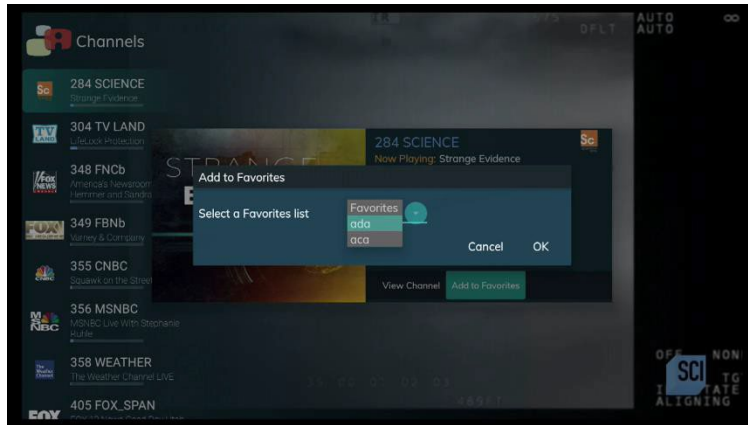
Channels

Sc 284 SCIENCE
Strange Evidence

TV LAND 304 TV LAND
LifeLock Protection

FOX NEWS 348 FNCb
America's Newsroom
Hemmer and Sandra

FOX 349 FBNb
Varney & Company

CNBC 355 CNBC
Squawk on the Street

MSNBC 356 MSNBC
MSNBC Live With Stephanie Ruhle

358 WEATHER
The Weather Channel LIVE

FOX 405 FOX_SPAN

STRANGE E

284 SCIENCE
Now Playing: Strange Evidence

Add to Favorites

Select a Favorites list

Favorites
ada
aca

Cancel OK

View Channel Add to Favorites

OFLT
AUTO
AUTO
∞

OFF NONE
SCI
TG
TATE
ALIGNING